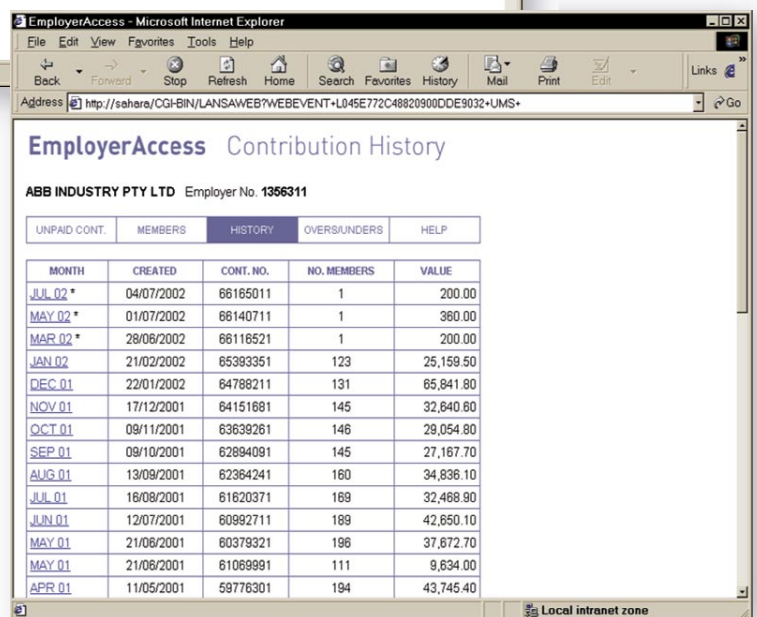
EmployerAccess - Microsoft Internet Explorer

File Edit View Favorites Tools Help

Back Forward Stop Refresh Home Search Favorites History Mail Print Edit Links

Address http://sahara/CGI-BIN/LANSAWEB?WEBEVENT+L045E772C48820900DDE9032+UMS+ Go

EmployerAccess Contribution History

ABB INDUSTRY PTY LTD Employer No. 1356311

| UNPAID CONT. | MEMBERS | HISTORY | OVERS/UNDERS | HELP |
|---|---|---|---|---|

| MONTH | CREATED | CONT. NO. | NO. MEMBERS | VALUE |
|---|---|---|---|---|
| JUL 02 * | 04/07/2002 | 66165011 | 1 | 200.00 |
| MAY 02 * | 01/07/2002 | 66140711 | 1 | 360.00 |
| MAR 02 * | 28/06/2002 | 66116521 | 1 | 200.00 |
| JAN 02 | 21/02/2002 | 65393351 | 123 | 25,159.50 |
| DEC 01 | 22/01/2002 | 64788211 | 131 | 65,841.80 |
| NOV 01 | 17/12/2001 | 64151681 | 145 | 32,640.60 |
| OCT 01 | 09/11/2001 | 63639261 | 146 | 29,054.80 |
| SEP 01 | 09/10/2001 | 62894091 | 145 | 27,167.70 |
| AUG 01 | 13/09/2001 | 62364241 | 160 | 34,836.10 |
| JUL 01 | 16/08/2001 | 61620371 | 169 | 32,468.90 |
| JUN 01 | 12/07/2001 | 60992711 | 189 | 42,650.10 |
| MAY 01 | 21/06/2001 | 60379321 | 196 | 37,672.70 |
| MAY 01 | 21/06/2001 | 61069991 | 111 | 9,634.00 |
| APR 01 | 11/05/2001 | 59776301 | 194 | 43,745.40 |

Local intranet zone